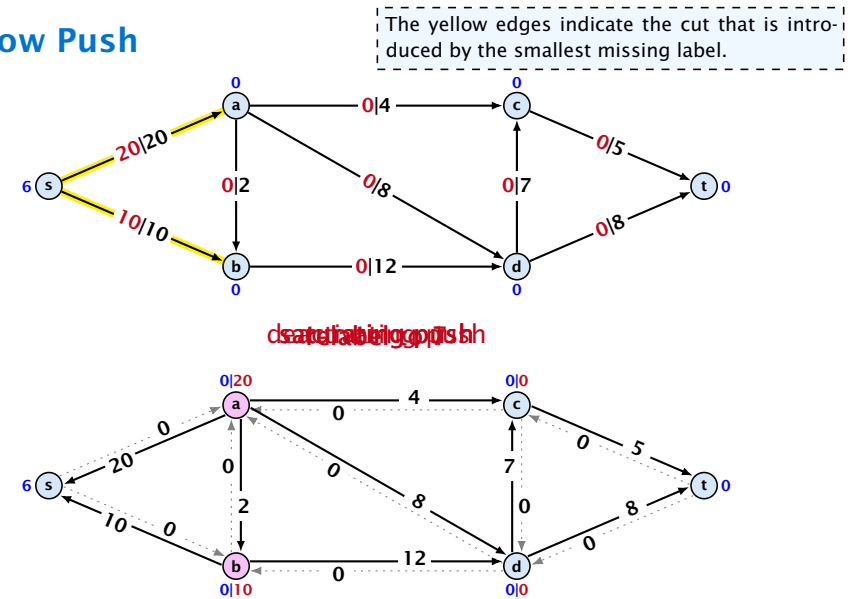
ow Push

The yellow edges indicate the cut that is introduced by the smallest missing label.

0
a
0|4
0
c
0/5
6 s
20/20
0|2
0/8
0|7
t 0
10/10
0/8
b
0|12
d
0
0

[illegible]

0|20
a
4
0|0
c
0
0
0
5
20
0
6 s
0
7
t 0
2
8
0
8
10
0
0
b
12
d
0
0|10
0|0